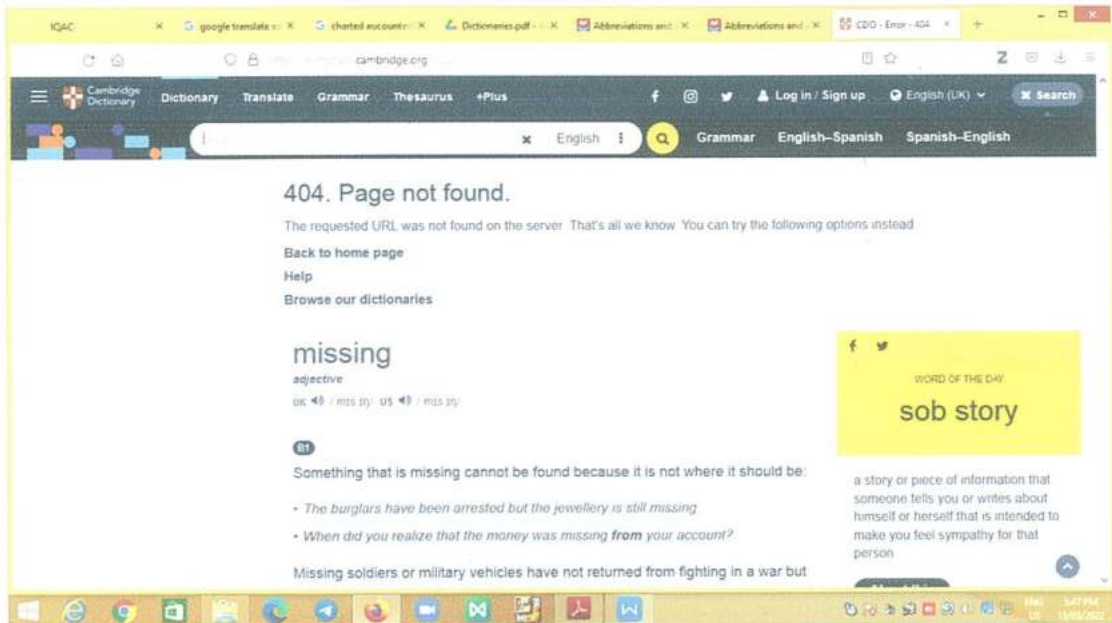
IQAC × google translate × charted accountant × Dictionaries.pdf × Abbreviations and × Abbreviations and × CDO - Error - 404 × +

cambridge.org

Cambridge Dictionary Dictionary Translate Grammar Thesaurus +Plus Log in / Sign up English (UK) Search

English Grammar English–Spanish Spanish–English

404. Page not found.

The requested URL was not found on the server. That's all we know. You can try the following options instead.

Back to home page

Help

Browse our dictionaries

missing

adjective

UK / mɪs.ɪŋ/ US / mɪs.ɪŋ/

B1

Something that is missing cannot be found because it is not where it should be:

• The burglars have been arrested but the jewellery is still missing.

• When did you realize that the money was missing **from** your account?

Missing soldiers or military vehicles have not returned from fighting in a war but

WORD OF THE DAY

sob story

a story or piece of information that someone tells you or writes about himself or herself that is intended to make you feel sympathy for that person

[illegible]

ENG US 5:47 PM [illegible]